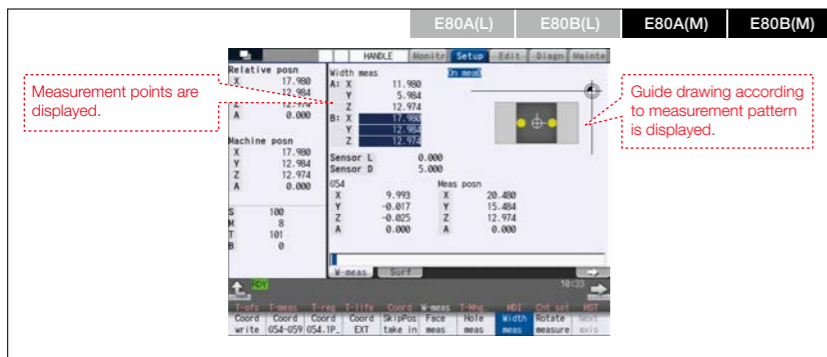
E80A(L) E80B(L) E80A(M) E80B(M)

Measurement points are displayed.

Guide drawing according to measurement pattern is displayed.

HANDLE Monitr Setup Edit Diagn Mainte

Relative posn
X 17.980
Y 12.984
Z 12.974
A 0.000

Machine posn
X 17.980
Y 12.984
Z 12.974
A 0.000

S 100
M 8
T 101
B 0

Width meas On meas
A: X 11.980
Y 5.984
Z 12.974
B: X 17.980
Y 12.984
Z 12.974

Sensor L 0.000
Sensor D 5.000
G54 Meas posn
X 9.993 X 20.480
Y -0.017 Y 15.484
Z -0.025 Z 12.974
A 0.000 A 0.000

W-meas Surf

10:33

RDY

T-ofs T-meas T-reg T-life Coord W-meas T-Mng MDI Cnt set MST

Coord write | Coord G54-G59 | Coord G54.1P_ | Coord EXT | SkipPos take in | Face meas | Hole meas | Width meas | Rotate measure | Next axis